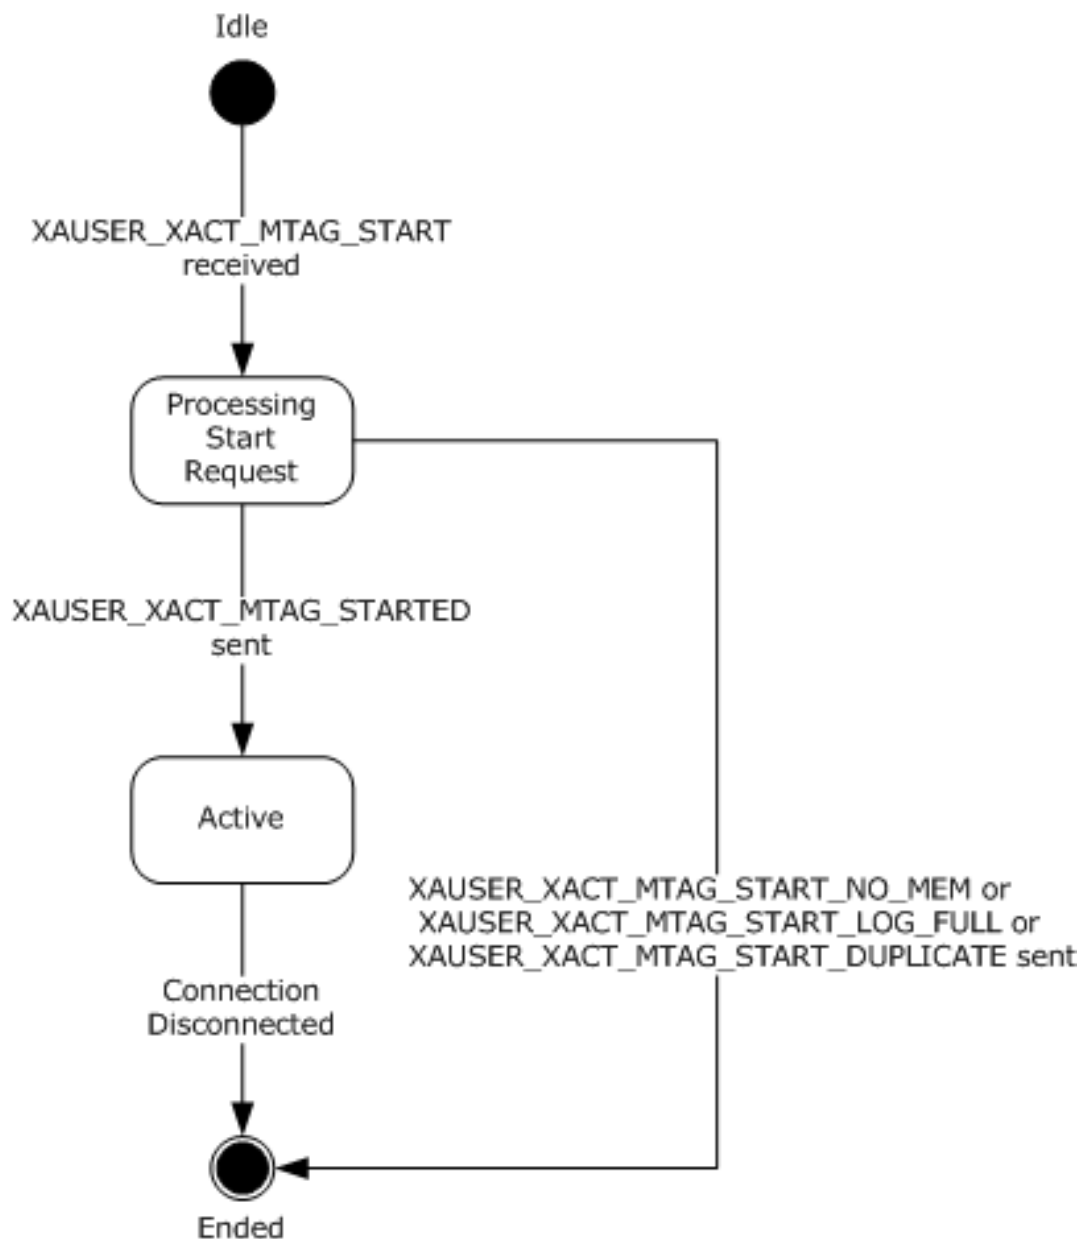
Idle

XAUSER_XACT_MTAG_START received

Processing Start Request

XAUSER_XACT_MTAG_STARTED sent

Active

XAUSER_XACT_MTAG_START_NO_MEM or XAUSER_XACT_MTAG_START_LOG_FULL or XAUSER_XACT_MTAG_START_DUPLICATE sent

Connection Disconnected

Ended